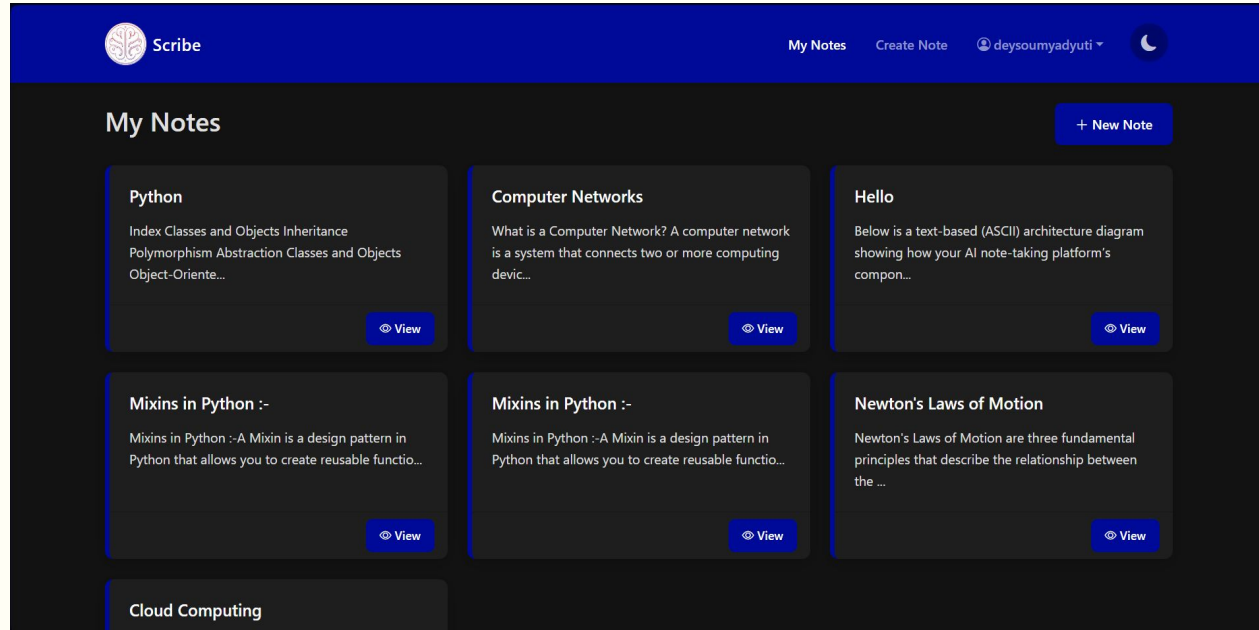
Scribe

My Notes Create Note deysoumyadyuti

My Notes

+ New Note

Python

Index Classes and Objects Inheritance Polymorphism Abstraction Classes and Objects Object-Oriente...

View

Computer Networks

What is a Computer Network? A computer network is a system that connects two or more computing devic...

View

Hello

Below is a text-based (ASCII) architecture diagram showing how your AI note-taking platform's compon...

View

Mixins in Python :-

Mixins in Python :-A Mixin is a design pattern in Python that allows you to create reusable functio...

View

Mixins in Python :-

Mixins in Python :-A Mixin is a design pattern in Python that allows you to create reusable functio...

View

Newton's Laws of Motion

Newton's Laws of Motion are three fundamental principles that describe the relationship between the ...

View

Cloud Computing